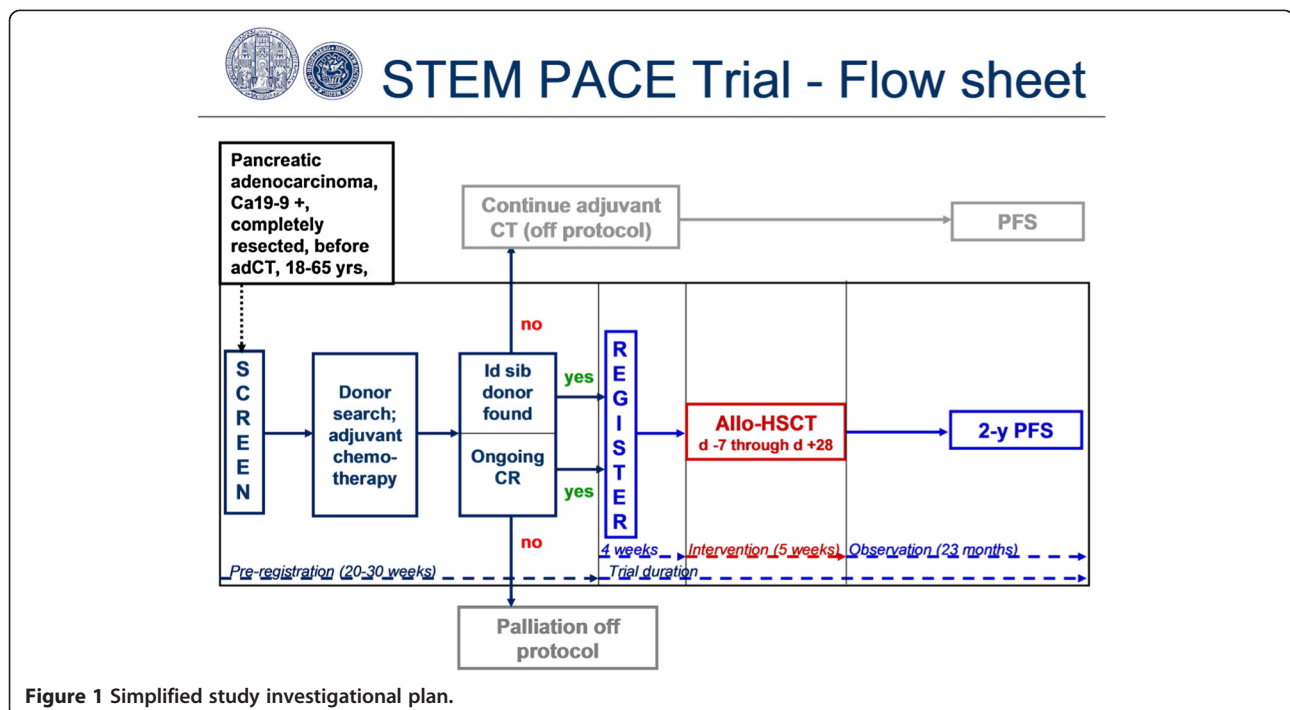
STEM PACE Trial - Flow sheet

Pancreatic adenocarcinoma, Ca19-9 +, completely resected, before adCT, 18-65 yrs,

Continue adjuvant CT (off protocol)

PFS

no

S C R E E N

Donor search; adjuvant chemo-therapy

Id sib donor found

Ongoing CR

yes

yes

R E G I S T E R

Allo-HSCT
d -7 through d +28

2-y PFS

no

4 weeks

Intervention (5 weeks)

Observation (23 months)

Pre-registration (20-30 weeks)

Trial duration

Palliation off protocol

**Figure 1** Simplified study investigational plan.